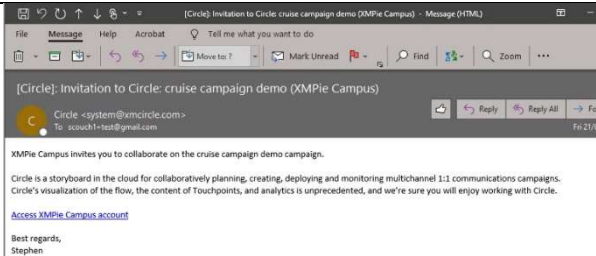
[Circle]: Invitation to Circle: cruise campaign demo (XMPie Campus) - Message (HTML)

File Message Help Acrobat Tell me what you want to do

Move to: ? Mark Unread Find Zoom ...

[Circle]: Invitation to Circle: cruise campaign demo (XMPie Campus)

C Circle <system@xmcircle.com>
To scouch1+test@gmail.com

Reply Reply All → Fo
Fri 21/

XMPie Campus invites you to collaborate on the cruise campaign demo campaign.

Circle is a storyboard in the cloud for collaboratively planning, creating, deploying and monitoring multichannel 1:1 communications campaigns. Circle's visualization of the flow, the content of Touchpoints, and analytics is unprecedented, and we're sure you will enjoy working with Circle.

Access XMPie Campus account

Best regards,
Stephen